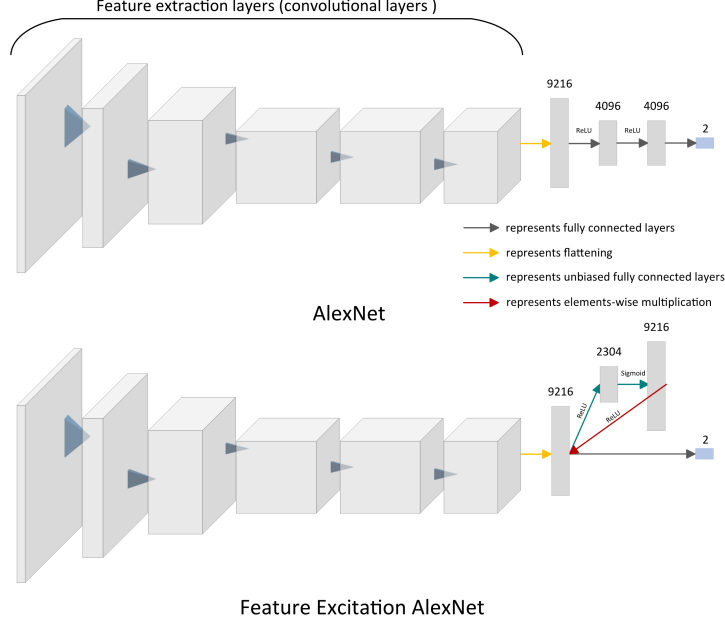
Feature extraction layers (convolutional layers )

9216

4096

4096

ReLU

ReLU

2

represents fully connected layers

represents flattening

represents unbiased fully connected layers

represents elements-wise multiplication

AlexNet

9216

2304

Sigmoid

9216

ReLU

ReLU

2

Feature Excitation AlexNet